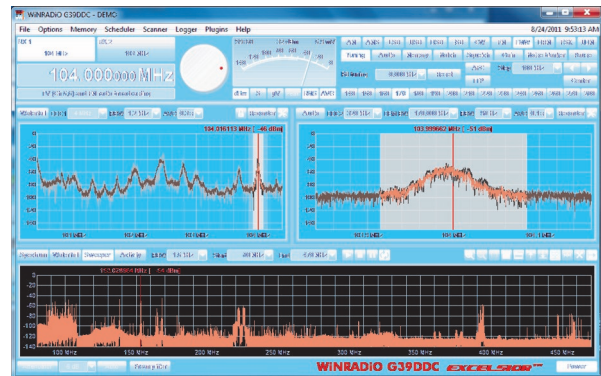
WiNRADIO G39DDC - DEMO

File Options Memory Scheduler Scanner Logger Plugins Help

8/24/2011 9:53:13 AM

RX 1

104 MHz

104.000000 MHz

dBm

Tuning

Power

104.016113 MHz | -46 dBm

103.999667 MHz | -51 dBm

Spectrum Waterfall Sweeper Analyzer

152.636084 MHz | -64 dBm

100 MHz 150 MHz 200 MHz 250 MHz 300 MHz 350 MHz 400 MHz 450 MHz

WiNRADIO G39DDC EXCELSIOR

Power